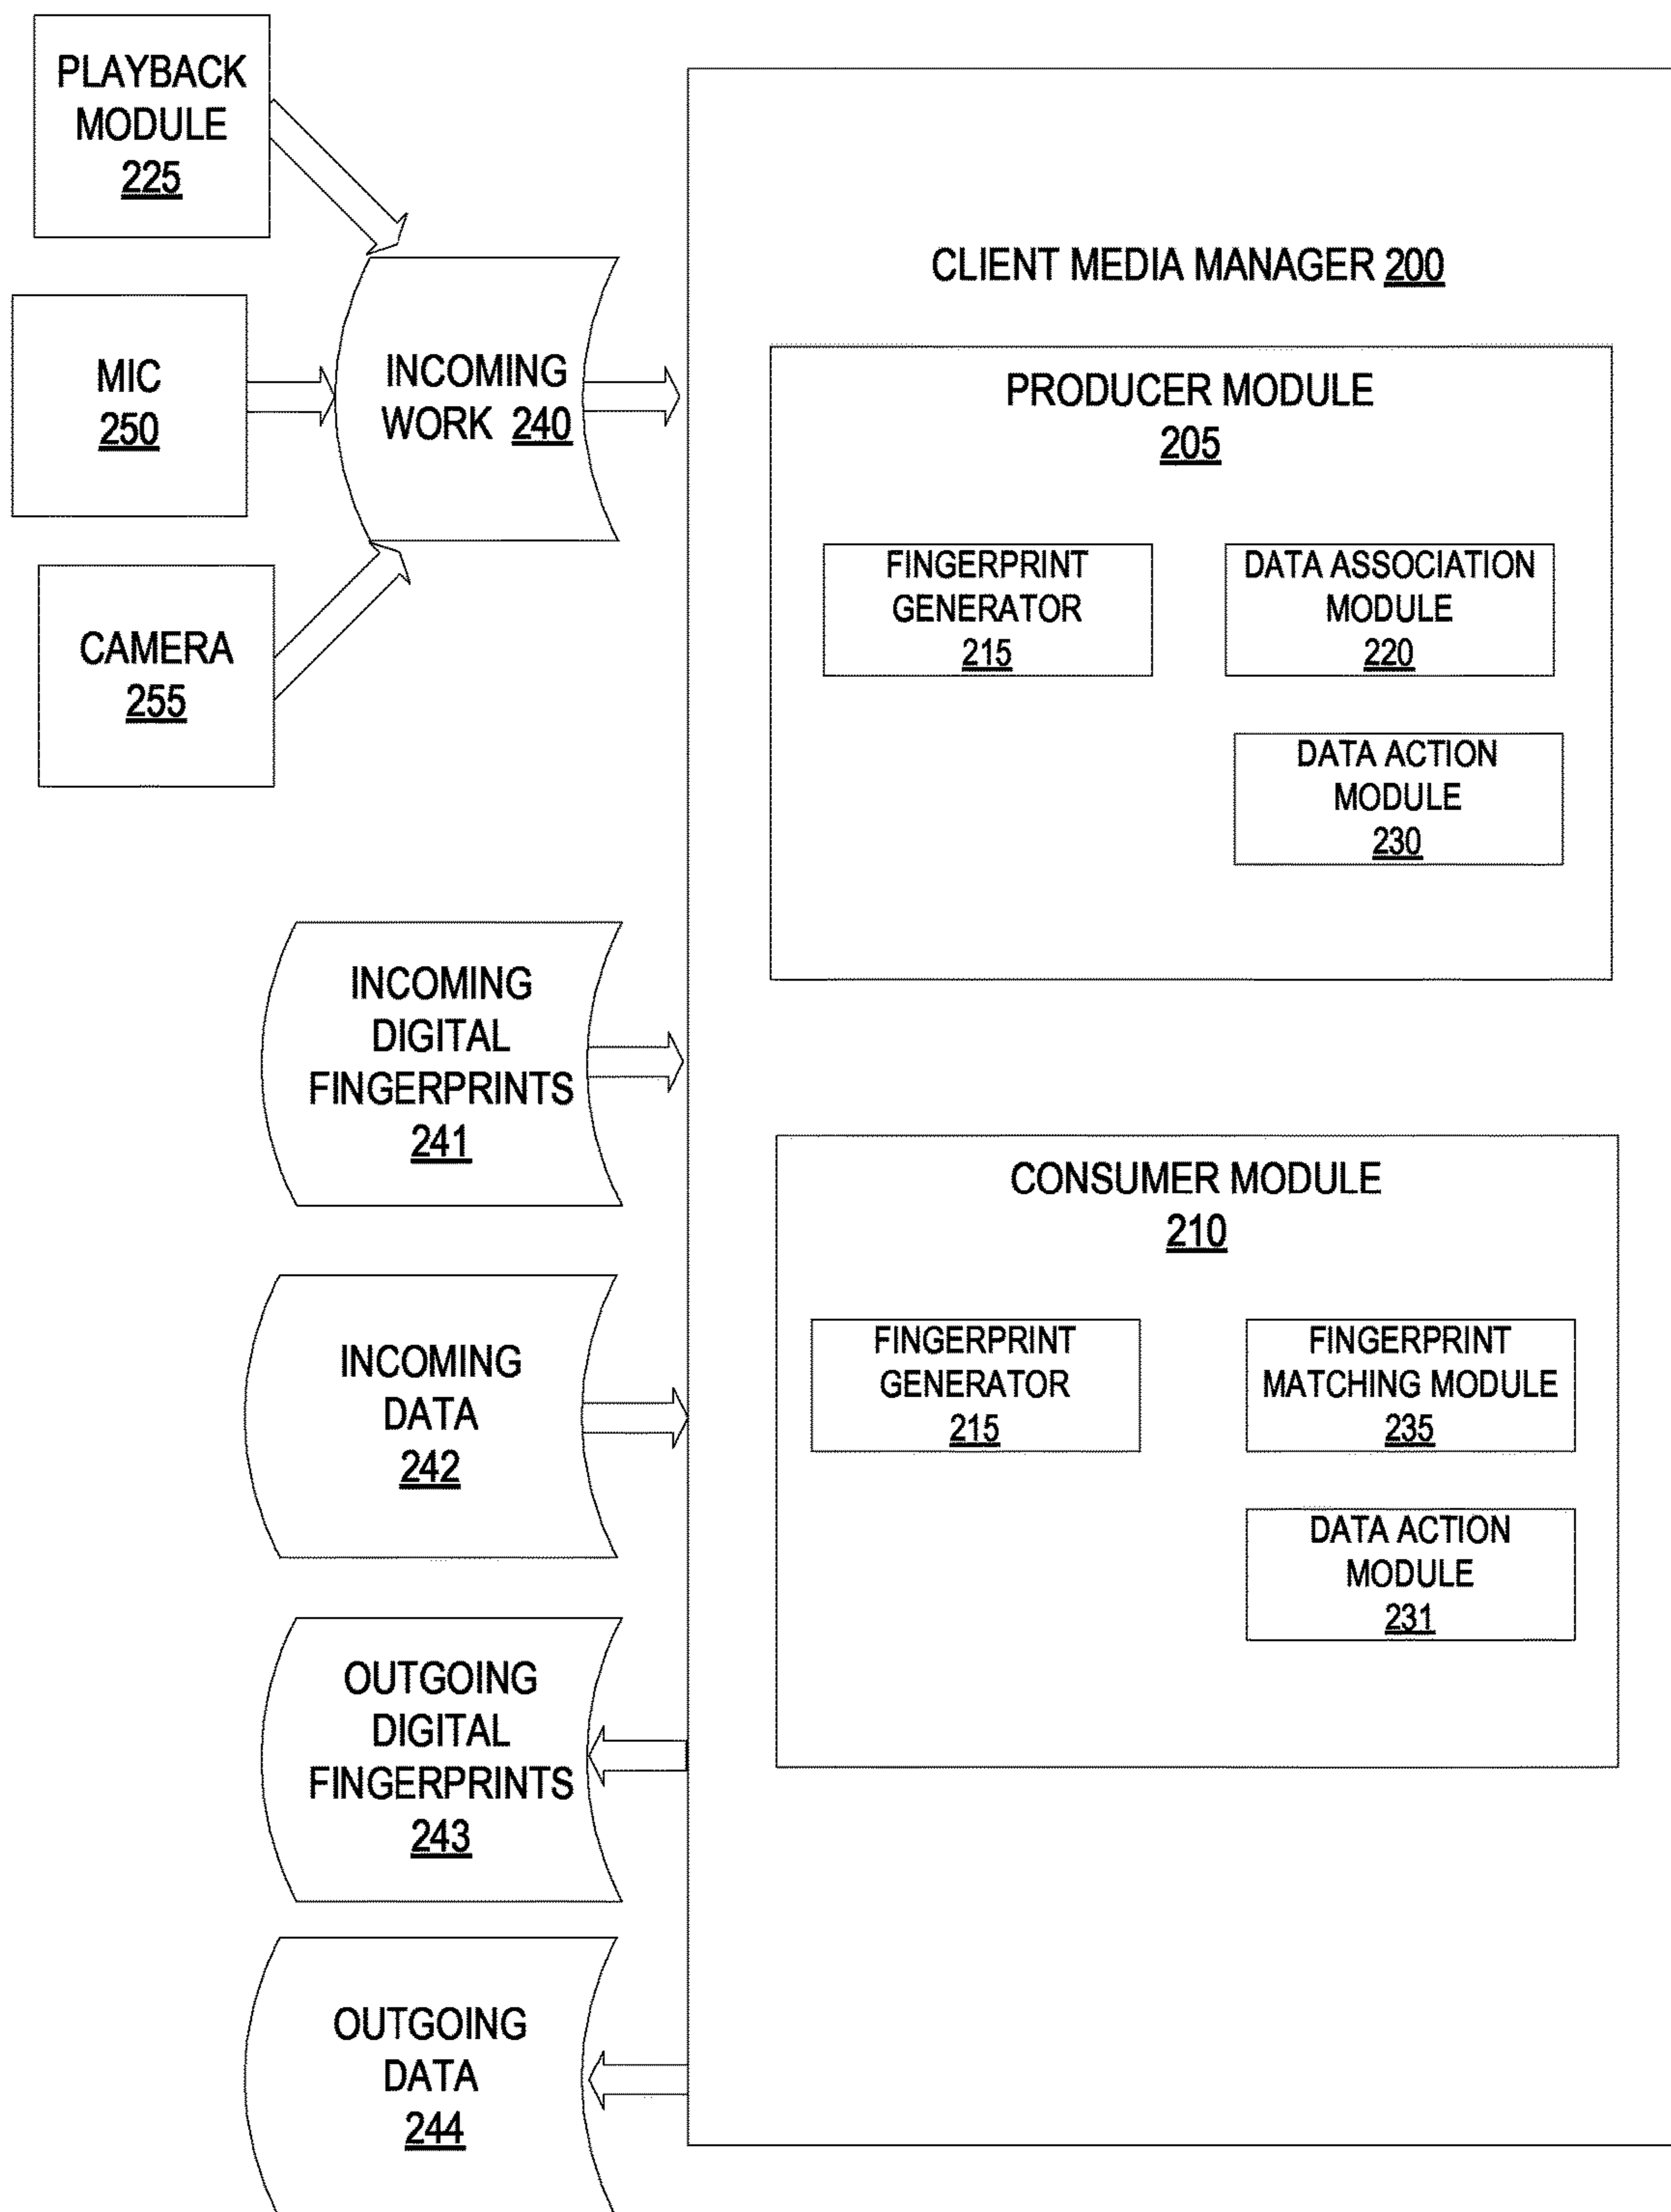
PLAYBACK MODULE 225

MIC 250

CAMERA 255

INCOMING WORK 240

CLIENT MEDIA MANAGER 200

PRODUCER MODULE 205

FINGERPRINT GENERATOR 215

DATA ASSOCIATION MODULE 220

DATA ACTION MODULE 230

INCOMING DIGITAL FINGERPRINTS 241

CONSUMER MODULE 210

FINGERPRINT GENERATOR 215

FINGERPRINT MATCHING MODULE 235

INCOMING DATA 242

DATA ACTION MODULE 231

OUTGOING DIGITAL FINGERPRINTS 243

OUTGOING DATA 244